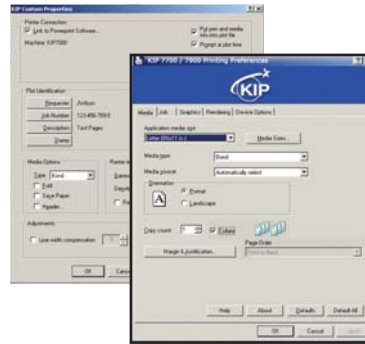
KIP Custom Properties

Printer Connection
Link to Powerprint Software...
Machine: KIP7000
Pull pen and media info into plot file
Prompt at plot time

Plot Identification
Requester: Anthon
Job Number: 123-456-789-0
Description: Test Pages
Stamp

Media Options
Type: Bond
Fold
Save Paper
Header

Adjustments
Line width compensation

OK
Cancel

KIP 7700 / 7900 Printing Preferences

KIP

Media | Job | Graphics | Rendering | Device Options

Application media size
Letter (8½x11 in.)
Media Sizes...

Media type: Bond
Media source: Automatically select

Orientation
Portrait
Landscape

Copy count: 1
Collate

Page Order
Front to Back

Margin & Justification...

Help
About
Defaults
Default All

OK
Cancel
Apply